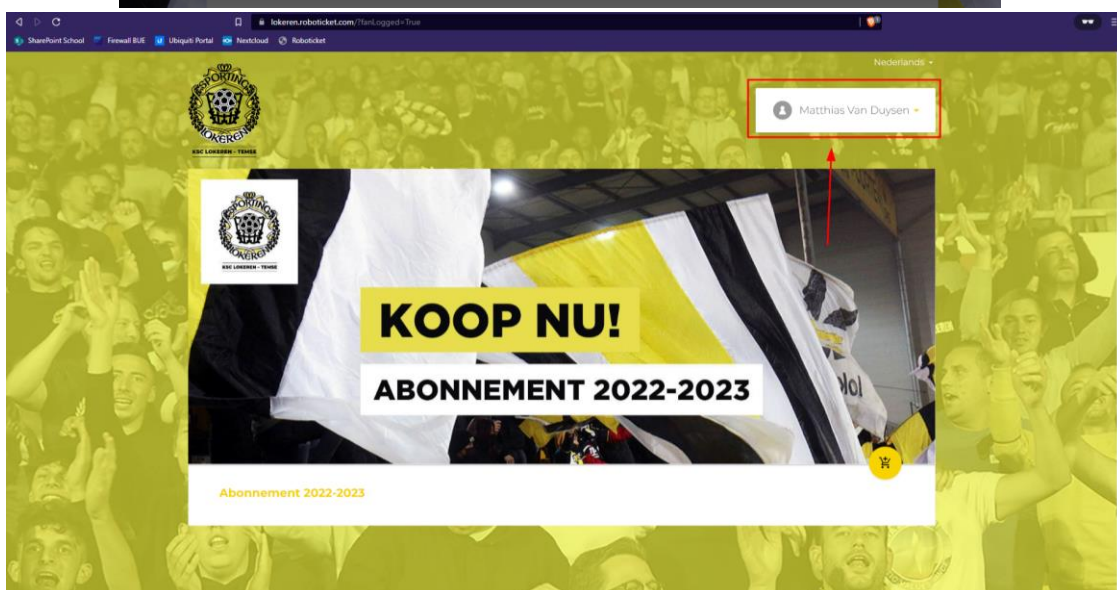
lokeren.roboticket.com/?fanLogged=True

SharePoint School Firewall BUE Ubiquiti Portal Nextcloud Roboticket

Nederlands

SPORTING LOKEREN
KSC LOKEREN - TEMSE

Matthias Van Duysen

SPORTING LOKEREN
KSC LOKEREN - TEMSE

KOOP NU!

ABONNEMENT 2022-2023

Abonnement 2022-2023